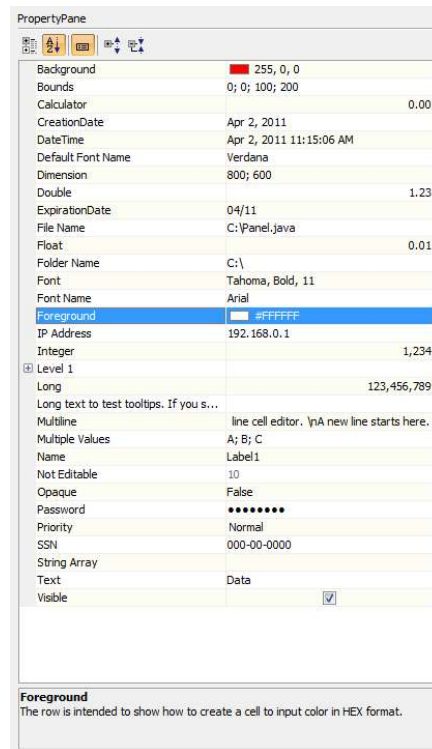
PropertyPane

| | |
|---|---|
| Background | 255, 0, 0 |
| Bounds | 0; 0; 100; 200 |
| Calculator | 0.00 |
| CreationDate | Apr 2, 2011 |
| DateTime | Apr 2, 2011 11:15:06 AM |
| Default Font Name | Verdana |
| Dimension | 800; 600 |
| Double | 1.23 |
| ExpirationDate | 04/11 |
| File Name | C:\Panel.java |
| Float | 0.01 |
| Folder Name | C:\ |
| Font | Tahoma, Bold, 11 |
| Font Name | Arial |
| Foreground | #FFFFFF |
| IP Address | 192.168.0.1 |
| Integer | 1,234 |
| ⊞ Level 1 | |
| Long | 123,456,789 |
| Long text to test tooltips. If you s... | |
| Multiline | line cell editor. \nA new line starts here. |
| Multiple Values | A; B; C |
| Name | Label1 |
| Not Editable | 10 |
| Opaque | False |
| Password | •••••••• |
| Priority | Normal |
| SSN | 000-00-0000 |
| String Array | |
| Text | Data |
| Visible | ☑ |

Foreground
The row is intended to show how to create a cell to input color in HEX format.